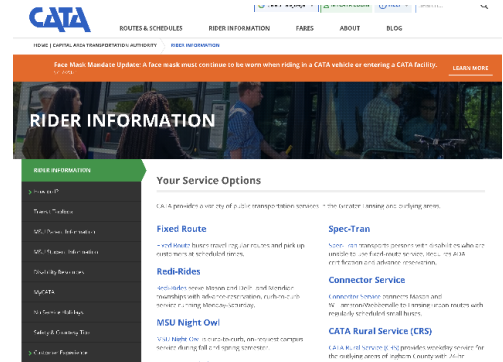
CATA

ROUTES & SCHEDULES RIDER INFORMATION FARES ABOUT BLOG

HOME | CAPITAL AREA TRANSPORTATION AUTHORITY | RIDER INFORMATION

Face Mask Mandate Update: A face mask must continue to be worn when riding in a CATA vehicle or entering a CATA facility. LEARN MORE

RIDER INFORMATION

RIDER INFORMATION
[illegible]
Travel Training
MSU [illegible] Information
MSU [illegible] Information
Disability Resources
MyCATA
No Service Holidays
Safety & Courtesy Tips
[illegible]

Your Service Options

CATA provides a variety of public transportation services in the Greater Lansing and outlying areas.

Fixed Route

Fixed Route buses travel regular routes and pick up customers at scheduled times.

Redi-Rides

Redi-Rides serve Mason and Delhi and Meridian townships with advance-reservation, curb-to-curb service during Monday-Saturday.

MSU Night Owl

Night Owl is curb-to-curb, on-demand campus service during fall and spring semester.

Spec-Tran

Spec-Tran transports persons with disabilities who are unable to use fixed-route service. Requires ADA certification and advance reservation.

Connector Service

Connector Service connects Mason and Williamston/Webberville to Lansing-area routes with regularly scheduled small buses.

CATA Rural Service (CRS)

CATA Rural Service (CRS) provides weekday service for the outlying areas of Ingham County with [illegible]